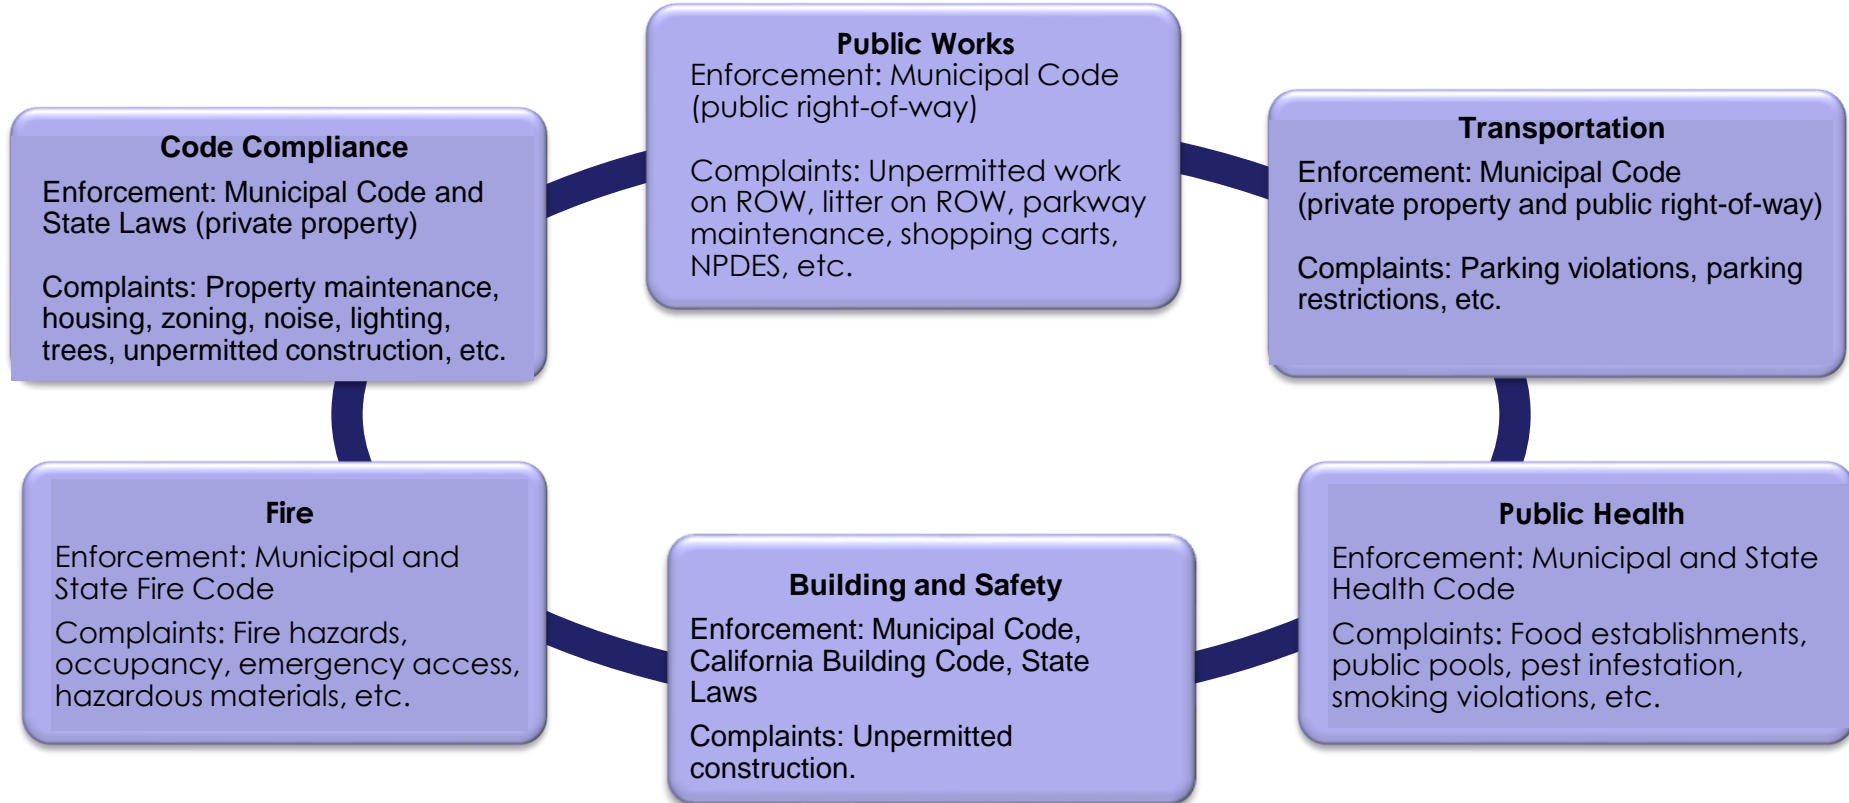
Code Compliance
Enforcement: Municipal Code and State Laws (private property)

Complaints: Property maintenance, housing, zoning, noise, lighting, trees, unpermitted construction, etc.

Public Works
Enforcement: Municipal Code (public right-of-way)

Complaints: Unpermitted work on ROW, litter on ROW, parkway maintenance, shopping carts, NPDES, etc.

Transportation
Enforcement: Municipal Code (private property and public right-of-way)

Complaints: Parking violations, parking restrictions, etc.

Fire
Enforcement: Municipal and State Fire Code

Complaints: Fire hazards, occupancy, emergency access, hazardous materials, etc.

Building and Safety
Enforcement: Municipal Code, California Building Code, State Laws

Complaints: Unpermitted construction.

Public Health
Enforcement: Municipal and State Health Code

Complaints: Food establishments, public pools, pest infestation, smoking violations, etc.